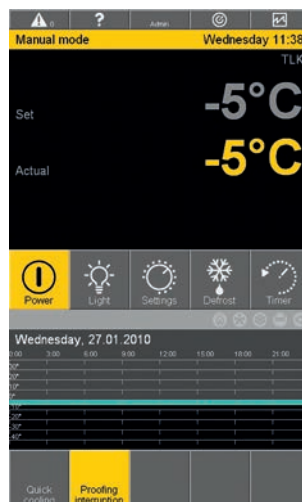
0 ? Admin

Manual mode Wednesday 11:38

TLK

Set -5°C

Actual -5°C

Power Light Settings Defrost Timer

Wednesday, 27.01.2010

0:00 3:00 6:00 9:00 12:00 15:00 18:00 21:00

Quick cooling Proofing interruption